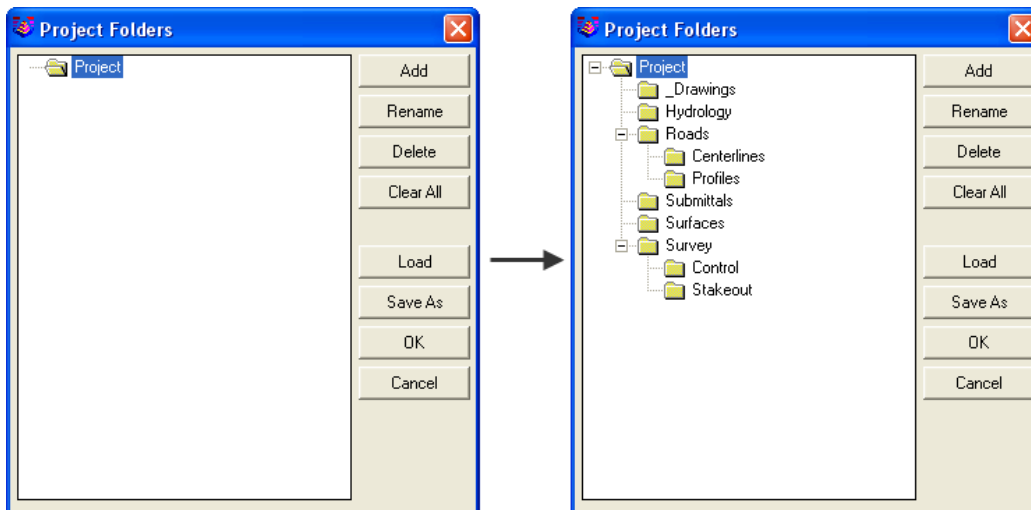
Project Folders

Project

Add
Rename
Delete
Clear All
Load
Save As
OK
Cancel

Project Folders

Project
_Drawings
Hydrology
Roads
Centerlines
Profiles
Submittals
Surfaces
Survey
Control
Stakeout

Add
Rename
Delete
Clear All
Load
Save As
OK
Cancel